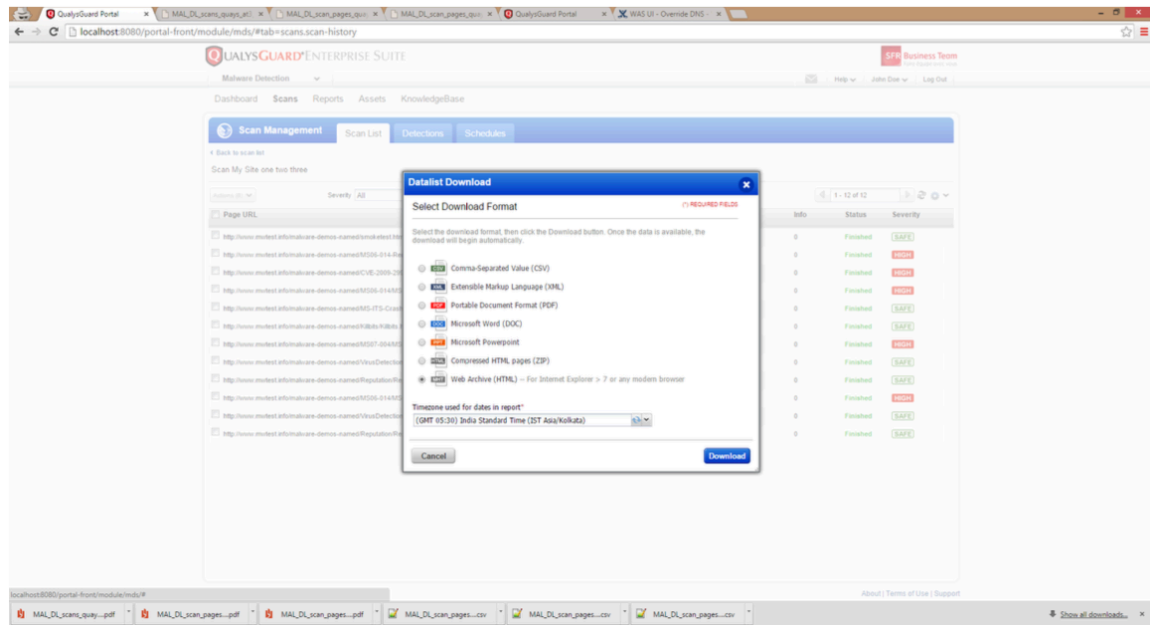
QualysGuard Portal × MAL_DL_scans_quays_a × MAL_DL_scan_pages_qu × MAL_DL_scan_pages_qu × QualysGuard Portal × WAS UI - Override DNS ×

localhost:8080/portal-front/module/mds/#tab=scans.scan-history

QUALYSGUARD ENTERPRISE SUITE

SFR Business Team

Malware Detection

Help John Doe Log Out

Dashboard Scans Reports Assets KnowledgeBase

Scan Management Scan List Detections Schedules

< Back to scan list

Scan My Site one two three

Severity All

1 - 12 of 12

Page URL

Info Status Severity

http://www.mvtest.info/malware-demos-named/smoketest.htm 0 Finished SAFE
http://www.mvtest.info/malware-demos-named/MS06-014-Re 0 Finished HIGH
http://www.mvtest.info/malware-demos-named/CVE-2009-20 0 Finished HIGH
http://www.mvtest.info/malware-demos-named/MS06-014/MS 0 Finished HIGH
http://www.mvtest.info/malware-demos-named/MS-ITS-Crash 0 Finished SAFE
http://www.mvtest.info/malware-demos-named/Killbits/Killbits 0 Finished SAFE
http://www.mvtest.info/malware-demos-named/MS07-004/MS 0 Finished SAFE
http://www.mvtest.info/malware-demos-named/VirusDetection 0 Finished SAFE
http://www.mvtest.info/malware-demos-named/Reputation/Re 0 Finished SAFE
http://www.mvtest.info/malware-demos-named/MS06-014/MS 0 Finished HIGH
http://www.mvtest.info/malware-demos-named/VirusDetection 0 Finished SAFE
http://www.mvtest.info/malware-demos-named/Reputation/Re 0 Finished SAFE

Datalist Download

Select Download Format

(*) REQUIRED FIELDS

Select the download format, then click the Download button. Once the data is available, the download will begin automatically.

Comma-Separated Value (CSV)
Extensible Markup Language (XML)
Portable Document Format (PDF)
Microsoft Word (DOC)
Microsoft Powerpoint
Compressed HTML pages (ZIP)
Web Archive (HTML) -- For Internet Explorer > 7 or any modern browser

Timezone used for dates in report*

(GMT 05:30) India Standard Time (IST Asia/Kolkata)

Cancel

Download

localhost:8080/portal-front/module/mds/#

About | Terms of Use | Support

MAL_DL_scans_quay....pdf MAL_DL_scan_pages....pdf MAL_DL_scan_pages....pdf MAL_DL_scan_pages....csv MAL_DL_scan_pages....csv MAL_DL_scan_pages....csv

Show all downloads...